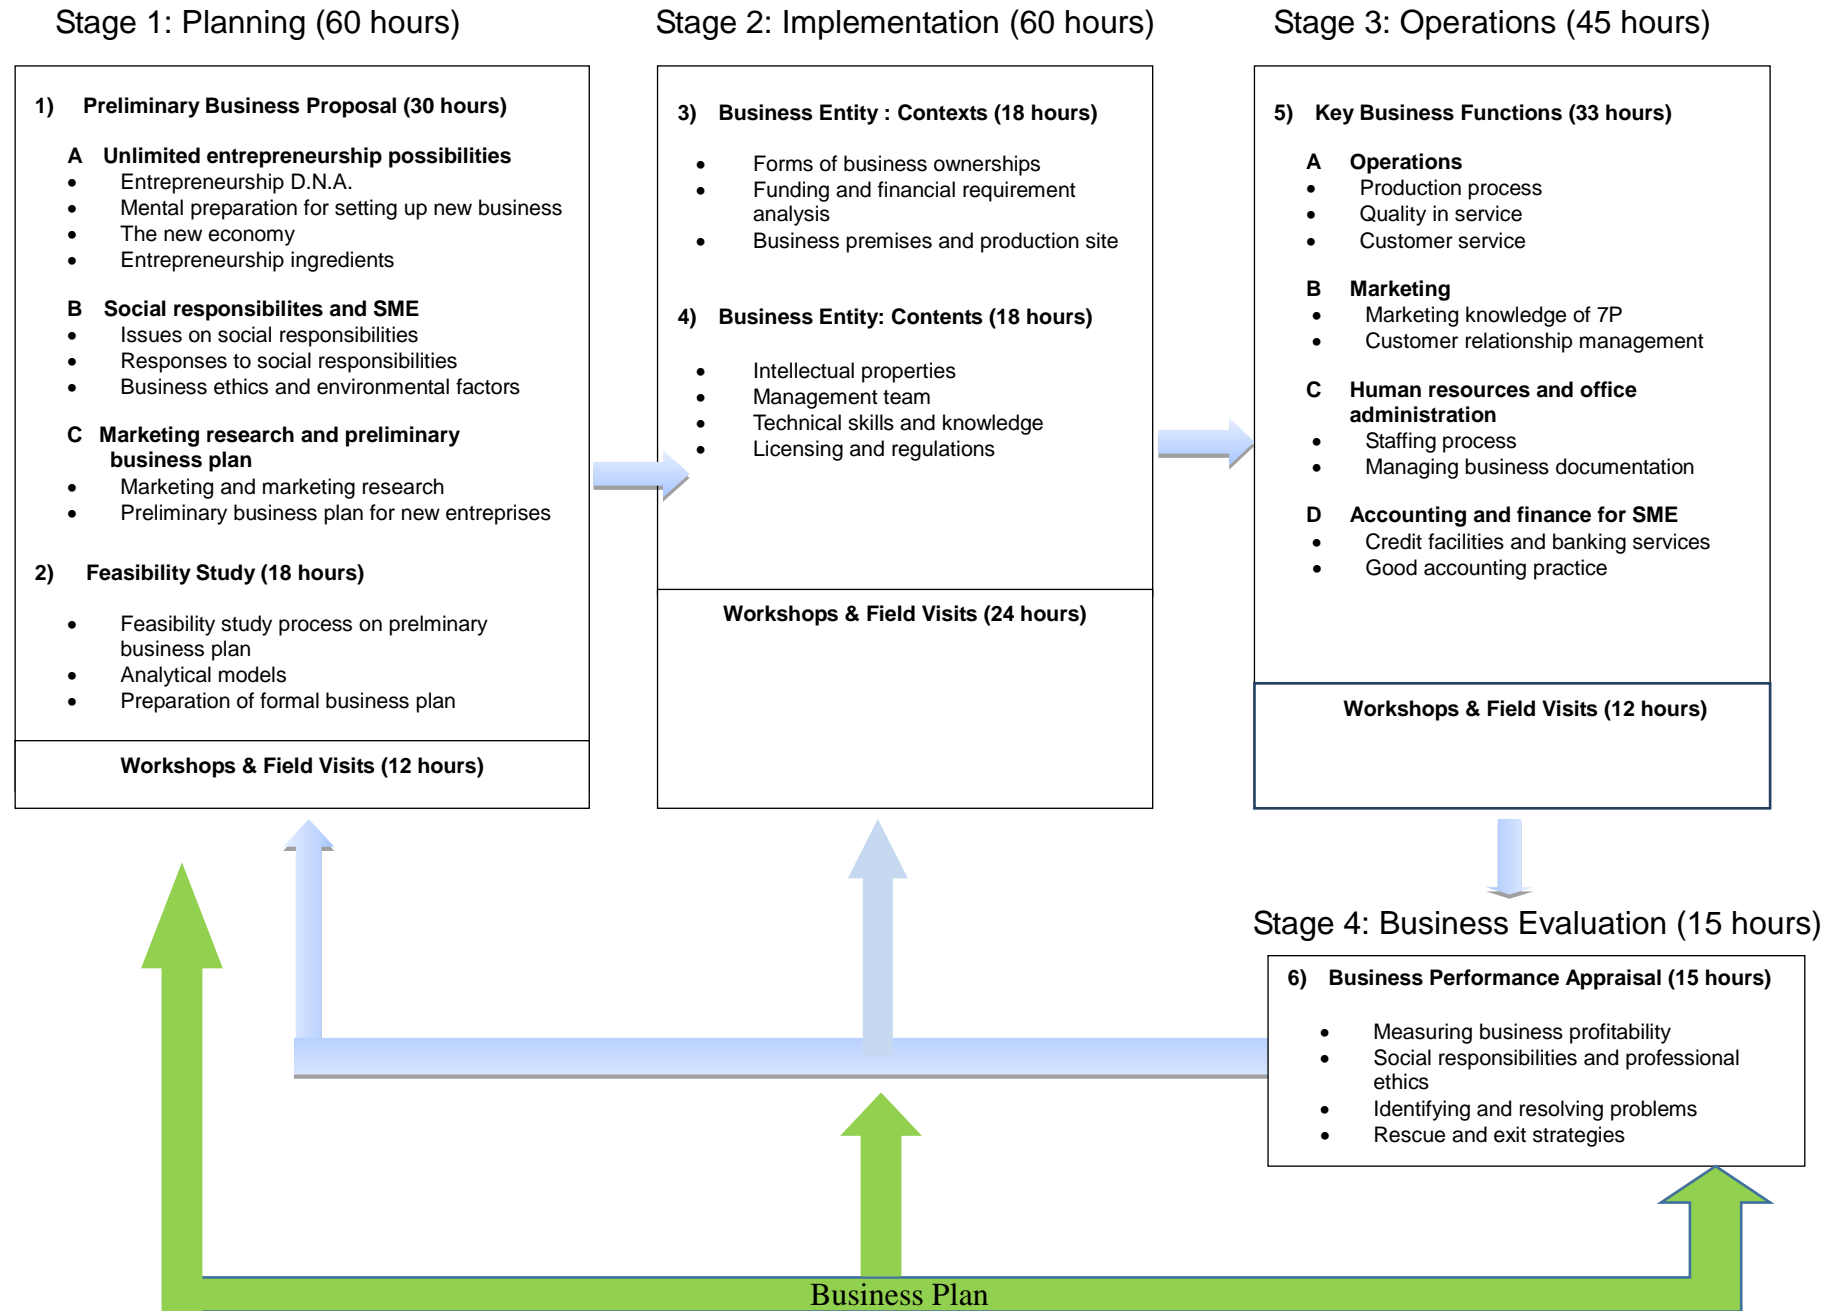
Stage 1: Planning (60 hours)

1) Preliminary Business Proposal (30 hours)

A Unlimited entrepreneurship possibilities
- Entrepreneurship D.N.A.
- Mental preparation for setting up new business
- The new economy
- Entrepreneurship ingredients

B Social responsibilites and SME
- Issues on social responsibilities
- Responses to social responsibilities
- Business ethics and environmental factors

C Marketing research and preliminary business plan
- Marketing and marketing research
- Preliminary business plan for new entreprises

2) Feasibility Study (18 hours)

- Feasibility study process on prelminary business plan
- Analytical models
- Preparation of formal business plan

Workshops & Field Visits (12 hours)

Stage 2: Implementation (60 hours)

3) Business Entity : Contexts (18 hours)

- Forms of business ownerships
- Funding and financial requirement analysis
- Business premises and production site

4) Business Entity: Contents (18 hours)

- Intellectual properties
- Management team
- Technical skills and knowledge
- Licensing and regulations

Workshops & Field Visits (24 hours)

Stage 3: Operations (45 hours)

5) Key Business Functions (33 hours)

A Operations
- Production process
- Quality in service
- Customer service

B Marketing
- Marketing knowledge of 7P
- Customer relationship management

C Human resources and office administration
- Staffing process
- Managing business documentation

D Accounting and finance for SME
- Credit facilities and banking services
- Good accounting practice

Workshops & Field Visits (12 hours)

Stage 4: Business Evaluation (15 hours)

6) Business Performance Appraisal (15 hours)

- Measuring business profitability
- Social responsibilities and professional ethics
- Identifying and resolving problems
- Rescue and exit strategies

Business Plan